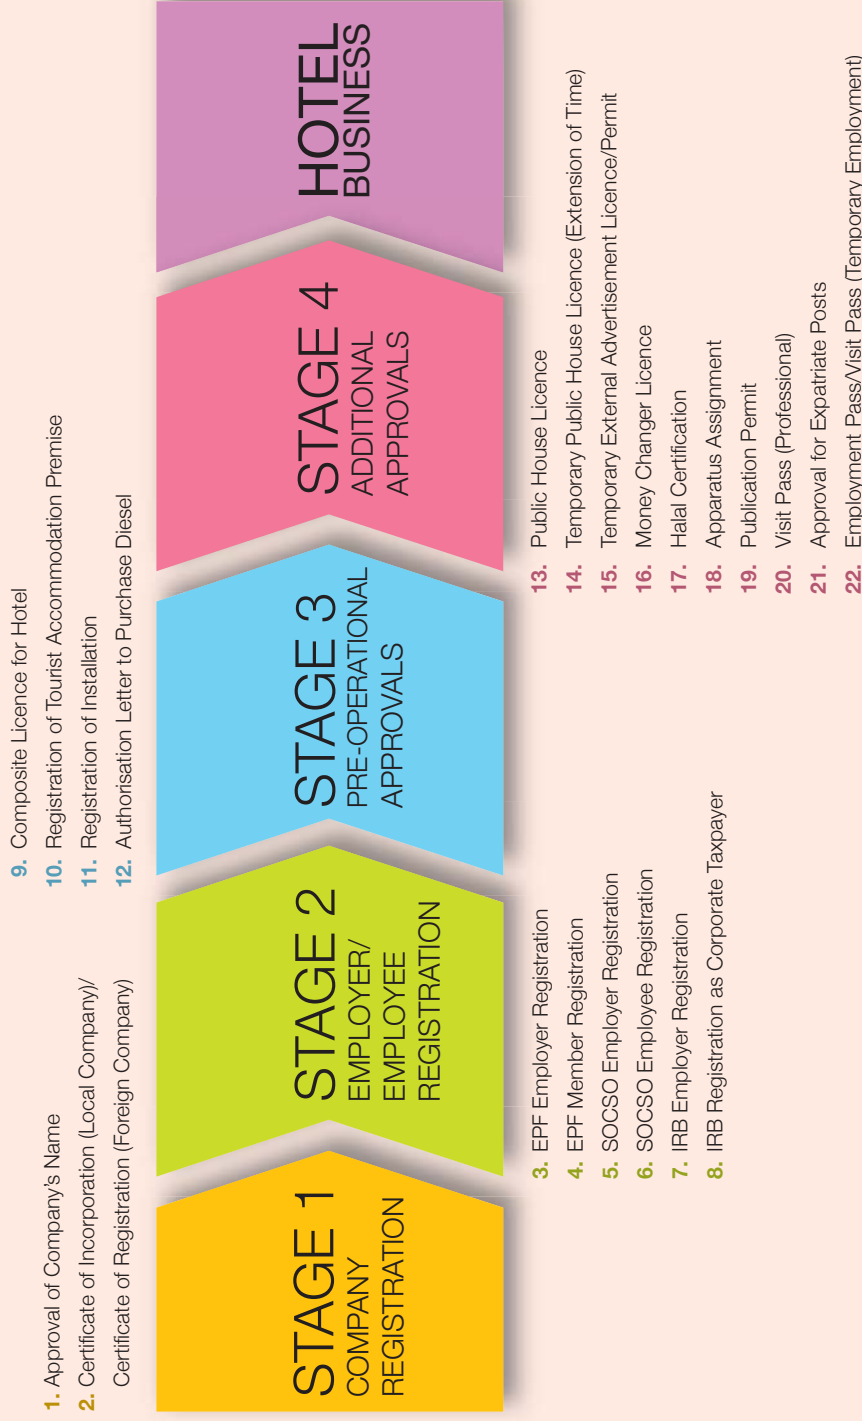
1. Approval of Company's Name
2. Certificate of Incorporation (Local Company)/ Certificate of Registration (Foreign Company)

STAGE 1
COMPANY REGISTRATION

STAGE 2
EMPLOYER/ EMPLOYEE REGISTRATION

3. EPF Employer Registration
4. EPF Member Registration
5. SOCSO Employer Registration
6. SOCSO Employee Registration
7. IRB Employer Registration
8. IRB Registration as Corporate Taxpayer

9. Composite Licence for Hotel
10. Registration of Tourist Accommodation Premise
11. Registration of Installation
12. Authorisation Letter to Purchase Diesel

STAGE 3
PRE-OPERATIONAL APPROVALS

STAGE 4
ADDITIONAL APPROVALS

13. Public House Licence
14. Temporary Public House Licence (Extension of Time)
15. Temporary External Advertisement Licence/Permit
16. Money Changer Licence
17. Halal Certification
18. Apparatus Assignment
19. Publication Permit
20. Visit Pass (Professional)
21. Approval for Expatriate Posts
22. Employment Pass/Visit Pass (Temporary Employment)

HOTEL
BUSINESS